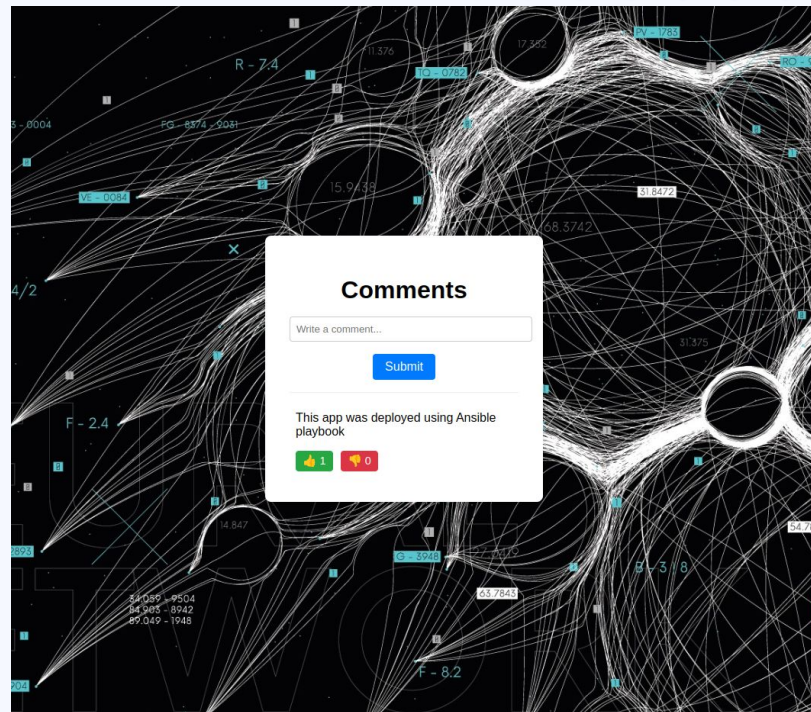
Comments

Write a comment...

Submit

This app was deployed using Ansible playbook

👍 1 👎 0

R - 7.4
TQ - 0782
PV - 1783
RO -
3 - 0004
FG - 8374 - 9031
VE - 0084
15.9439
11.376
17.332
31.8472
68.3742
31.375
4/2
F - 2.4
14.847
2893
34.039 - 9504
84.903 - 8942
89.049 - 1948
G - 3948
63.7843
B - 3/8
F - 8.2
54.7
904